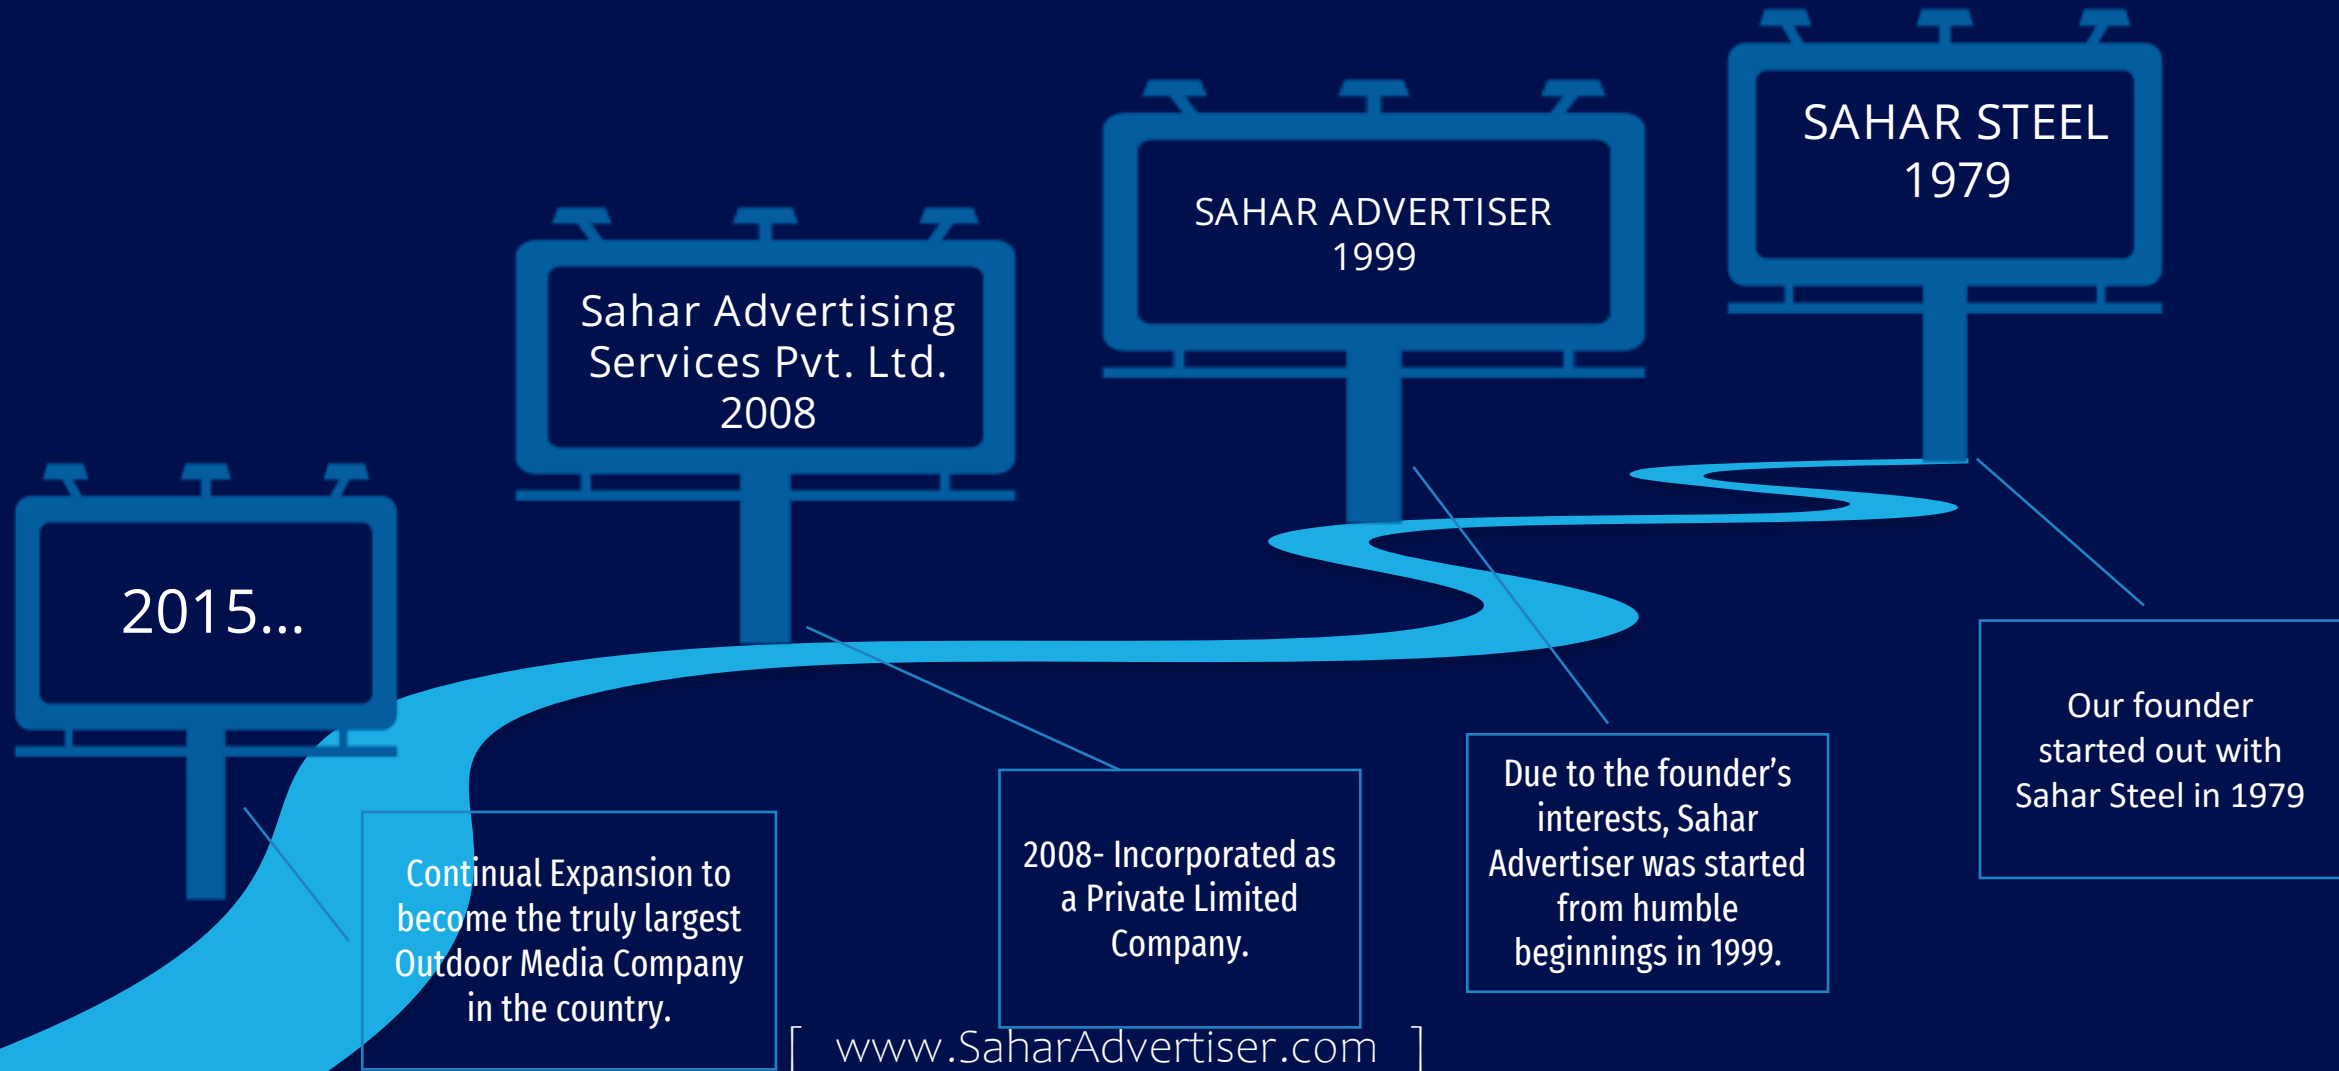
SAHAR STEEL
1979

SAHAR ADVERTISER
1999

Sahar Advertising Services Pvt. Ltd.
2008

2015...

Our founder started out with Sahar Steel in 1979

Due to the founder's interests, Sahar Advertiser was started from humble beginnings in 1999.

2008- Incorporated as a Private Limited Company.

Continual Expansion to become the truly largest Outdoor Media Company in the country.

[ www.SaharAdvertiser.com ]